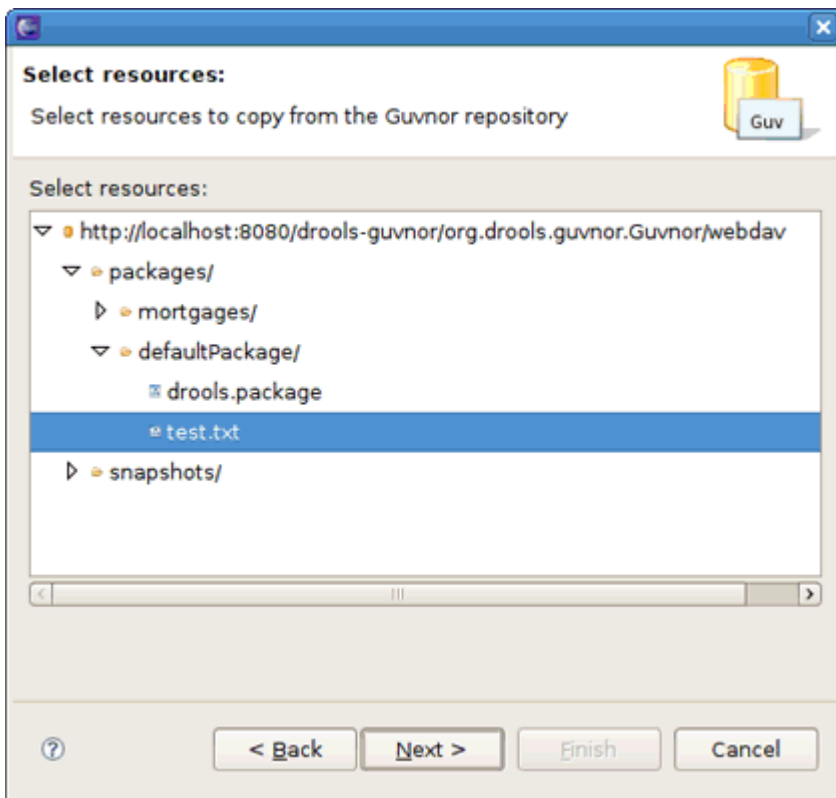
Select resources:

Select resources to copy from the Guvnor repository

Guv

Select resources:

http://localhost:8080/drools-guvnor/org.drools.guvnor.Guvnor/webdav
packages/
mortgages/
defaultPackage/
drools.package
test.txt
snapshots/

?

< Back

Next >

Finish

Cancel